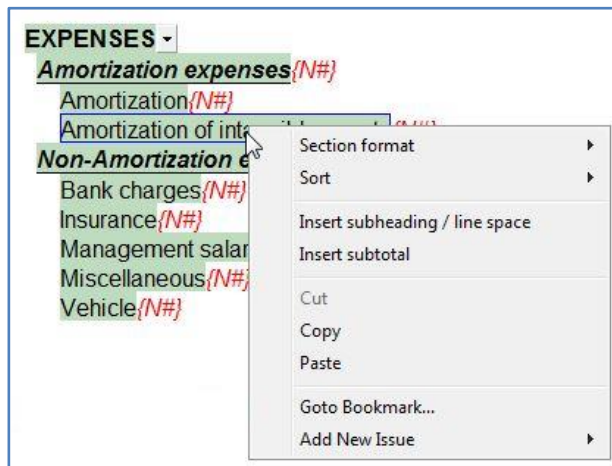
EXPENSES -
Amortization expenses{N#}
Amortization{N#}
Amortization of int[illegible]
Non-Amortization e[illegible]
Bank charges{N#}
Insurance{N#}
Management salar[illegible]
Miscellaneous{N#}
Vehicle{N#}

Section format
Sort
Insert subheading / line space
Insert subtotal
Cut
Copy
Paste
Goto Bookmark...
Add New Issue